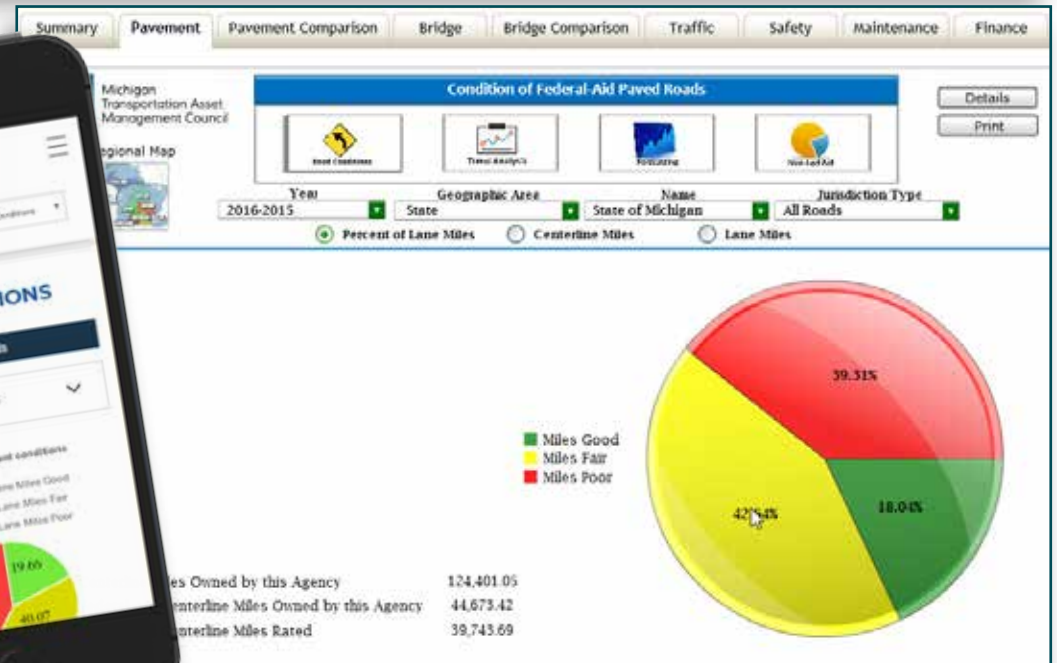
Summary | Pavement | Pavement Comparison | Bridge | Bridge Comparison | Traffic | Safety | Maintenance | Finance

Michigan Transportation Asset Management Council

egional Map

Condition of Federal-Aid Paved Roads

Road Conditions | Trend Analysis | Forecasting | Non-Fed Aid

Details

Print

Year
2016-2015

Geographic Area
State

Name
State of Michigan

Jurisdiction Type
All Roads

Percent of Lane Miles | Centerline Miles | Lane Miles

39.31%

18.04%

42.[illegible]4%

Miles Good
Miles Fair
Miles Poor

es Owned by this Agency 124,401.05
nterline Miles Owned by this Agency 44,673.42
nterline Miles Rated 39,743.69

IONS

nt conditions
ne Miles Good
Lane Miles Fair
Lane Miles Poor

19.66

40.07